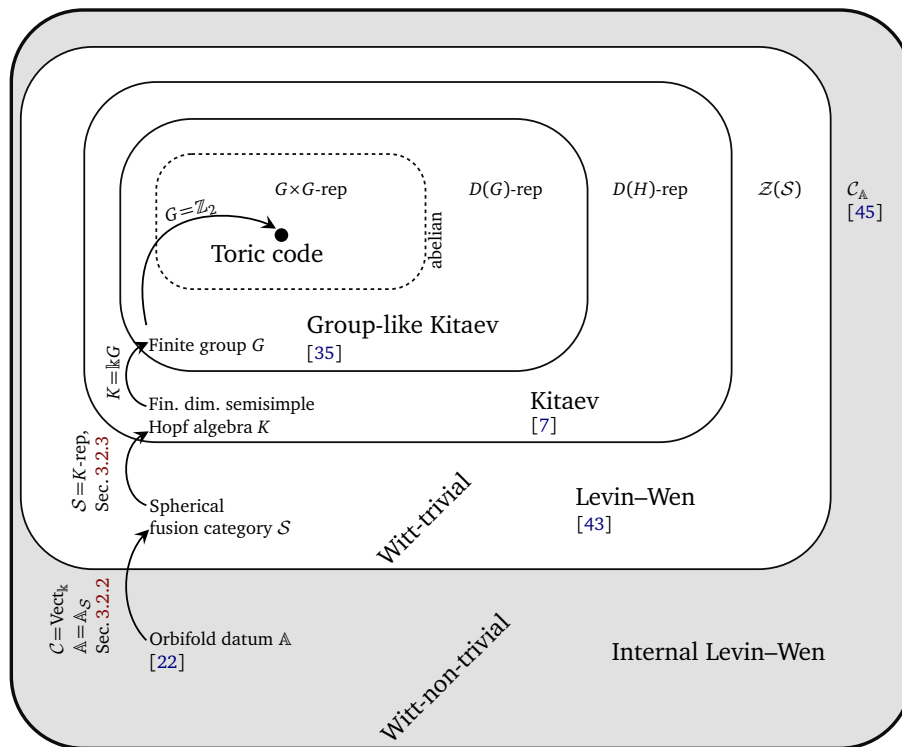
$G\times G$-rep

$D(G)$-rep

$D(H)$-rep

$\mathcal{Z}(\mathcal{S})$

$\mathcal{C}_{\mathbb{A}}$ [45]

$G=\mathbb{Z}_2$

Toric code

abelian

Group-like Kitaev [35]

Finite group $G$

$K=\Bbbk G$

Fin. dim. semisimple Hopf algebra $K$

Kitaev [7]

$\mathcal{S}=K$-rep, Sec. 3.2.3

Spherical fusion category $\mathcal{S}$

Witt-trivial

Levin–Wen [43]

$\mathcal{C}=\mathrm{Vect}_{\Bbbk}$ $\mathbb{A}=\mathbb{A}_{\mathcal{S}}$ Sec. 3.2.2

Orbifold datum $\mathbb{A}$ [22]

Witt-non-trivial

Internal Levin–Wen